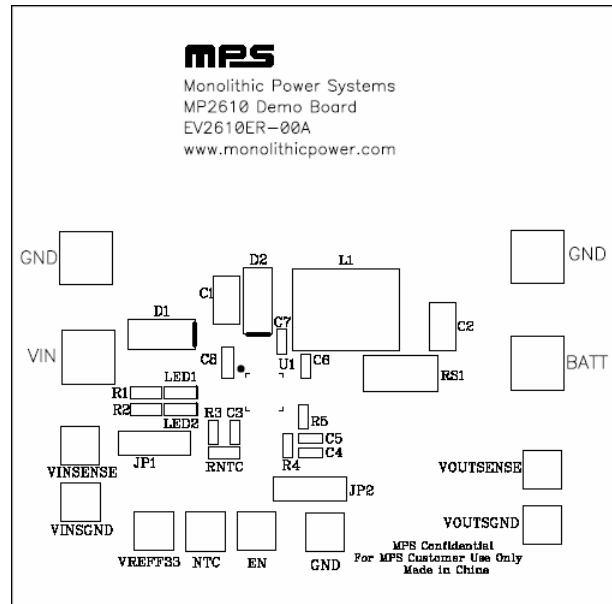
MPS

Monolithic Power Systems
MP2610 Demo Board
EV2610ER-00A
www.monolithicpower.com

GND

D2

L1

GND

C1

D1

C7

C2

VIN

C8

U1

C6

BATT

LED1

RS1

R1

R2

R3

C3

R5

LED2

C5

C4

RNTC

R4

JP1

VINSENSE

VOUTSENSE

JP2

VINSGND

VOUTSGND

VREFF33

NTC

EN

GND

MPS Confidential
For MPS Customer Use Only
Made in China